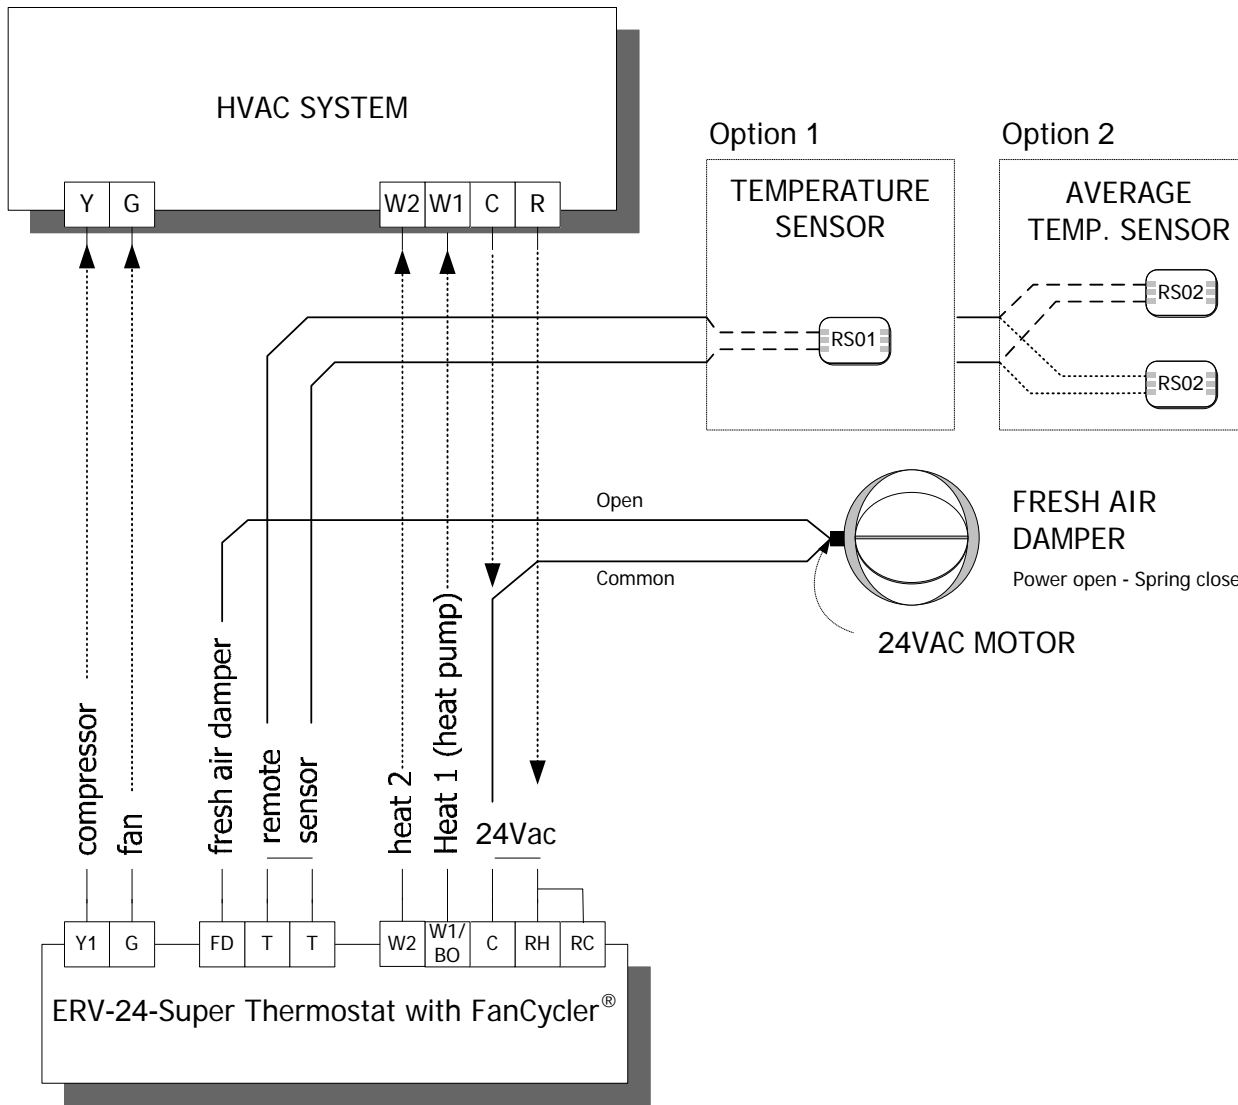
HVAC SYSTEM

Y G W2 W1 C R

Option 1

TEMPERATURE SENSOR

RS01

Option 2

AVERAGE TEMP. SENSOR

RS02

RS02

Open

Common

FRESH AIR DAMPER

Power open - Spring close

24VAC MOTOR

compressor

fan

fresh air damper

remote sensor

heat 2

Heat 1 (heat pump)

24Vac

Y1 G FD T T W2 W1/BO C RH RC

ERV-24-Super Thermostat with FanCycler®